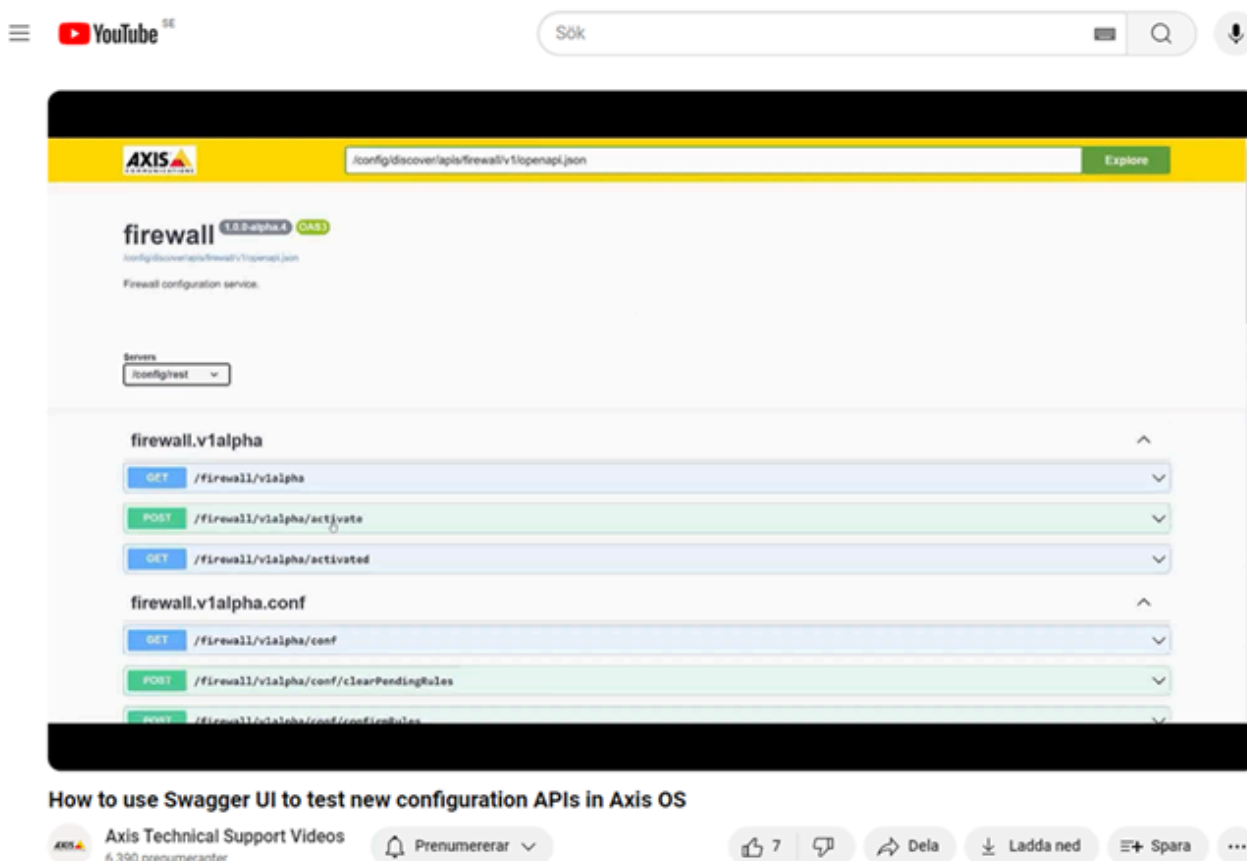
YouTube SE

Sök

AXIS COMMUNICATIONS

/config/discover/apis/firewall/v1/openapi.json

Explore

firewall 1.0.0-alpha.4 OAS3

/config/discover/apis/firewall/v1/openapi.json

Firewall configuration service.

Servers

/config/rest

firewall.v1alpha

GET /firewall/v1alpha

POST /firewall/v1alpha/activate

GET /firewall/v1alpha/activated

firewall.v1alpha.conf

GET /firewall/v1alpha/conf

POST /firewall/v1alpha/conf/clearPendingRules

POST /firewall/v1alpha/conf/confirmRules

How to use Swagger UI to test new configuration APIs in Axis OS

AXIS

Axis Technical Support Videos

6 390 prenumeranter

Prenumererar

7

Dela

Ladda ned

Spara

...